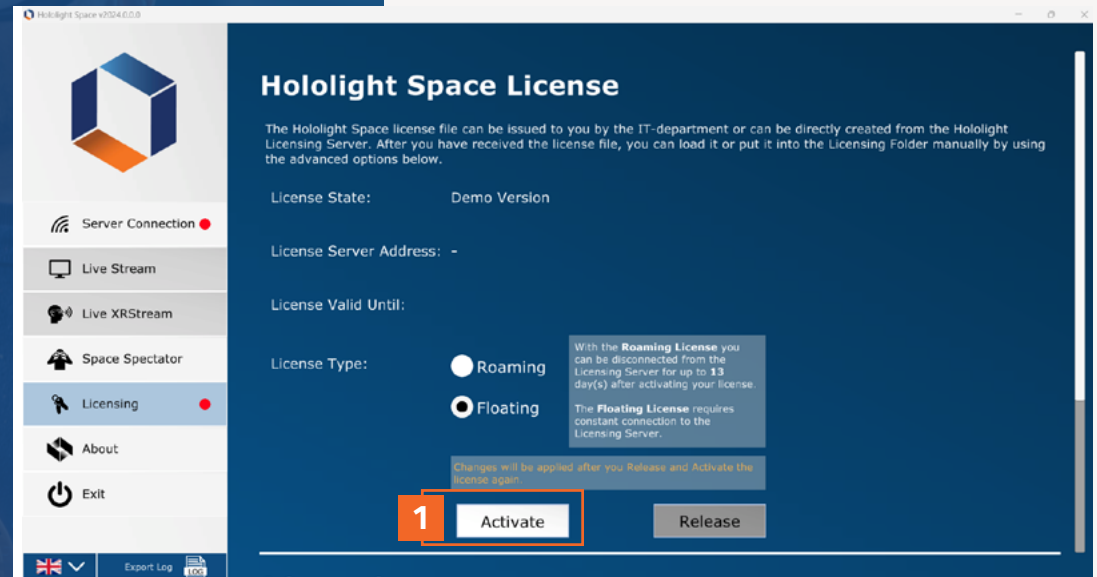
Hololight Space v2024.0.0.0

Server Connection

Live Stream

Live XRStream

Space Spectator

Licensing

About

Exit

Export Log

LOG

Hololight Space License

The Hololight Space license file can be issued to you by the IT-department or can be directly created from the Hololight Licensing Server. After you have received the license file, you can load it or put it into the Licensing Folder manually by using the advanced options below.

License State: Demo Version

License Server Address: -

License Valid Until:

License Type:

Roaming

Floating

With the **Roaming License** you can be disconnected from the Licensing Server for up to **13** day(s) after activating your license.

The **Floating License** requires constant connection to the Licensing Server.

Changes will be applied after you Release and Activate the license again.

1

Activate

Release